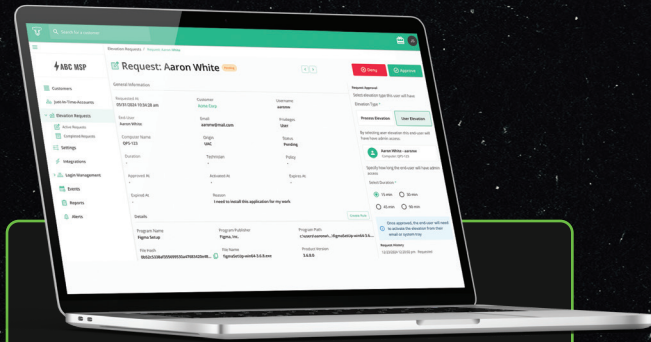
Search for a customer

ABC MSP

Customers
Just-In-Time Accounts
Elevation Requests
Active Requests
Completed Requests
Settings
Integrations
Login Management
Events
Reports
Alerts

Elevation Requests / Request: Aaron White

Request: Aaron White Pending

Deny Approve

General Information

Request At
05/31/2024 10:54:28 am

Customer
Nokia Corp

Username
aaronw

End User
Aaron White

Email
aaronw@mail.com

Privileges
User

Computer Name
OPS-123

Origin
UAC

Status
Pending

Duration
-

Technician
-

Policy
-

Approved At
-

Activated At
-

Expiry At
-

Expired At
-

Reason
I need to install this application for my work

Details

Create Rule

Program Name
Figma Setup

Program Publisher
Figma, Inc.

Program Path
c:\temp\aaronw\...\figmaSetup-win64.3.6.exe

File Hash
8b02c5536ef5b99955bef9834209e8...

File Name
figmaSetup-win64.3.6.0.exe

Product Version
3.6.0.0

Request Approval
Select elevation type this user will have
Elevation Type *

Process Elevation User Elevation

By selecting user elevation this end-user will have have admin access

Aaron White - aaronw
Computer: OPS-123

Specify how long the end-user will have admin access

Select Duration *

15 min 30 min
45 min 59 min

Once approved, the end-user will need to activate the elevation from their email or system tray.

Request History
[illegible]